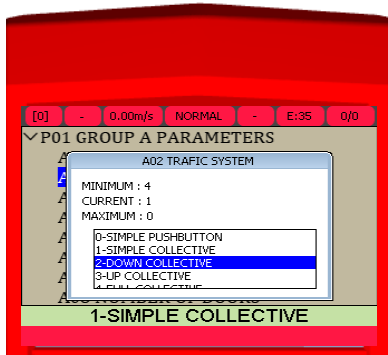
[0] - 0.00m/s NORMAL - E:35 0/0

P01 GROUP A PARAMETERS

A02 TRAFIC SYSTEM

MINIMUM : 4
CURRENT : 1
MAXIMUM : 0

0-SIMPLE PUSHBUTTON
1-SIMPLE COLLECTIVE
2-DOWN COLLECTIVE
3-UP COLLECTIVE
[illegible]

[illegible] NUMBER OF DOORS

1-SIMPLE COLLECTIVE